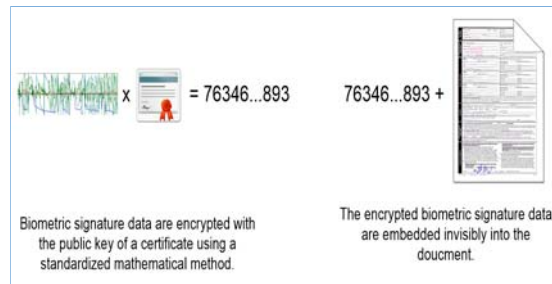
x = 76346...893

76346...893 +

Biometric signature data are encrypted with the public key of a certificate using a standardized mathematical method.

The encrypted biometric signature data are embedded invisibly into the doucment.